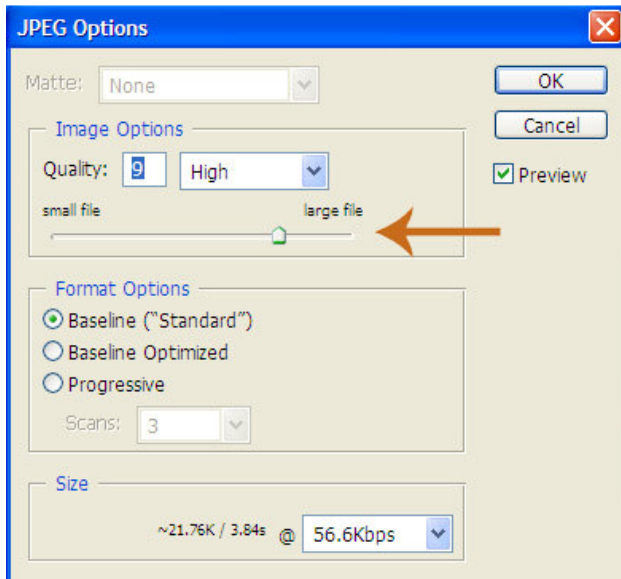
JPEG Options

Matte: None

Image Options

Quality: 9 High

small file large file

Format Options

Baseline ("Standard")

Baseline Optimized

Progressive

Scans: 3

Size

~21.76K / 3.84s @ 56.6Kbps

OK

Cancel

Preview